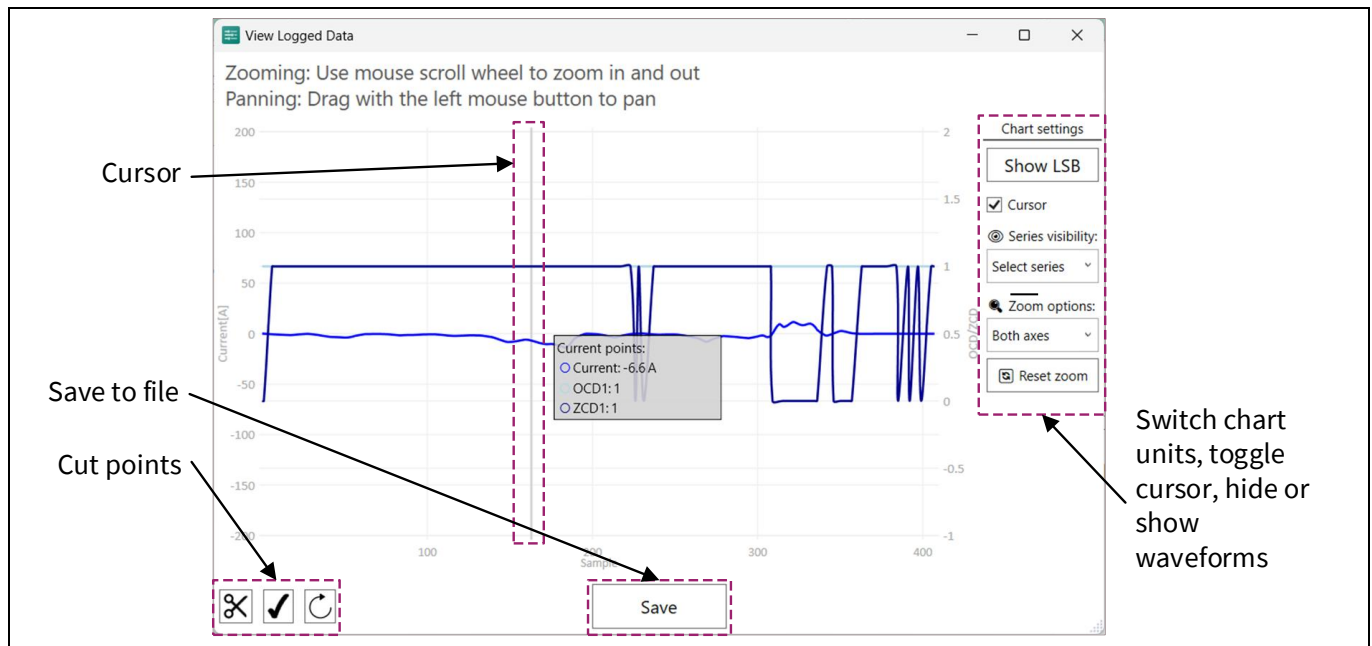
View Logged Data

Zooming: Use mouse scroll wheel to zoom in and out
Panning: Drag with the left mouse button to pan

Cursor

200
150
100
50
0
-50
-100
-150
-200

Current[A]

2
1.5
1
0.5
0
-0.5
-1

OCD/ZCD

100
200
300
400
Sample

Current points:
Current: -6.6 A
OCD1: 1
ZCD1: 1

Chart settings
Show LSB
Cursor
Series visibility:
Select series
Zoom options:
Both axes
Reset zoom

Save to file

Cut points

Save

Switch chart units, toggle cursor, hide or show waveforms